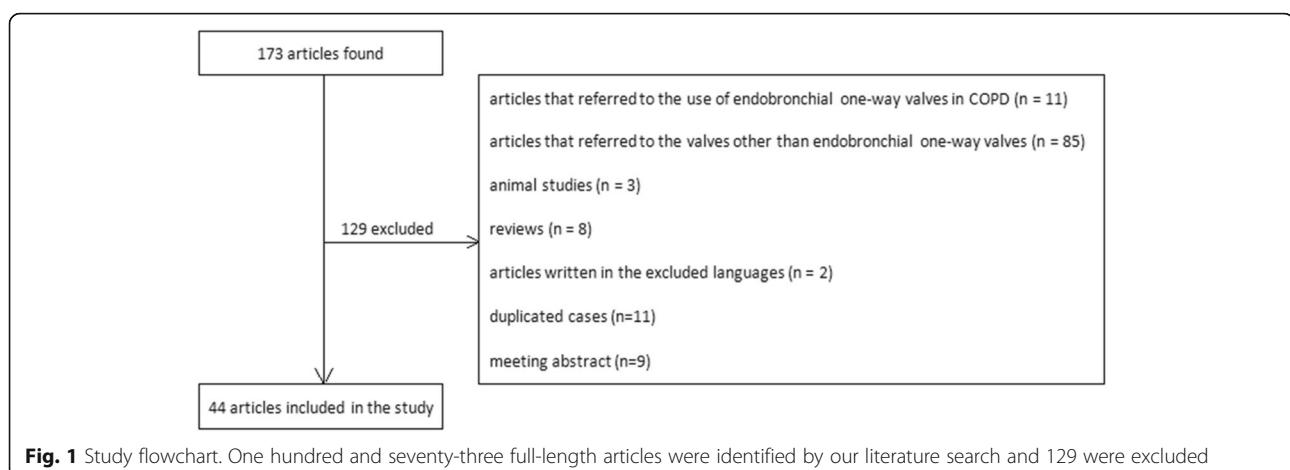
173 articles found

articles that referred to the use of endobronchial one-way valves in COPD (n = 11)

articles that referred to the valves other than endobronchial one-way valves (n = 85)

animal studies (n = 3)

129 excluded

reviews (n = 8)

articles written in the excluded languages (n = 2)

duplicated cases (n=11)

meeting abstract (n=9)

44 articles included in the study

**Fig. 1** Study flowchart. One hundred and seventy-three full-length articles were identified by our literature search and 129 were excluded